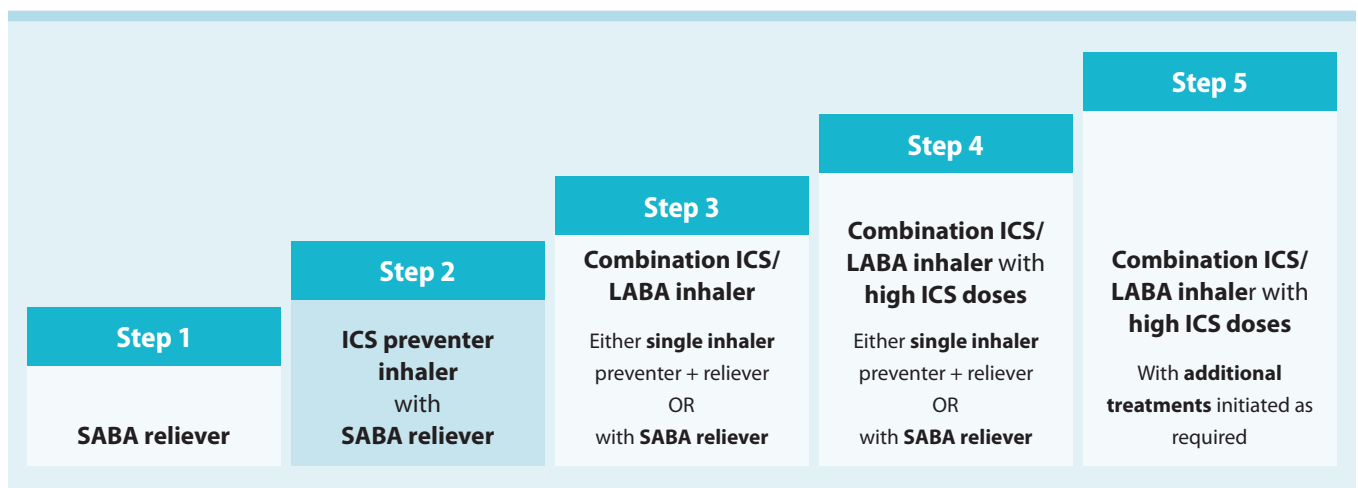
Step 1

SABA reliever

Step 2

ICS preventer inhaler with SABA reliever

Step 3

Combination ICS/ LABA inhaler

Either single inhaler preventer + reliever OR with SABA reliever

Step 4

Combination ICS/ LABA inhaler with high ICS doses

Either single inhaler preventer + reliever OR with SABA reliever

Step 5

Combination ICS/ LABA inhaler with high ICS doses

With additional treatments initiated as required